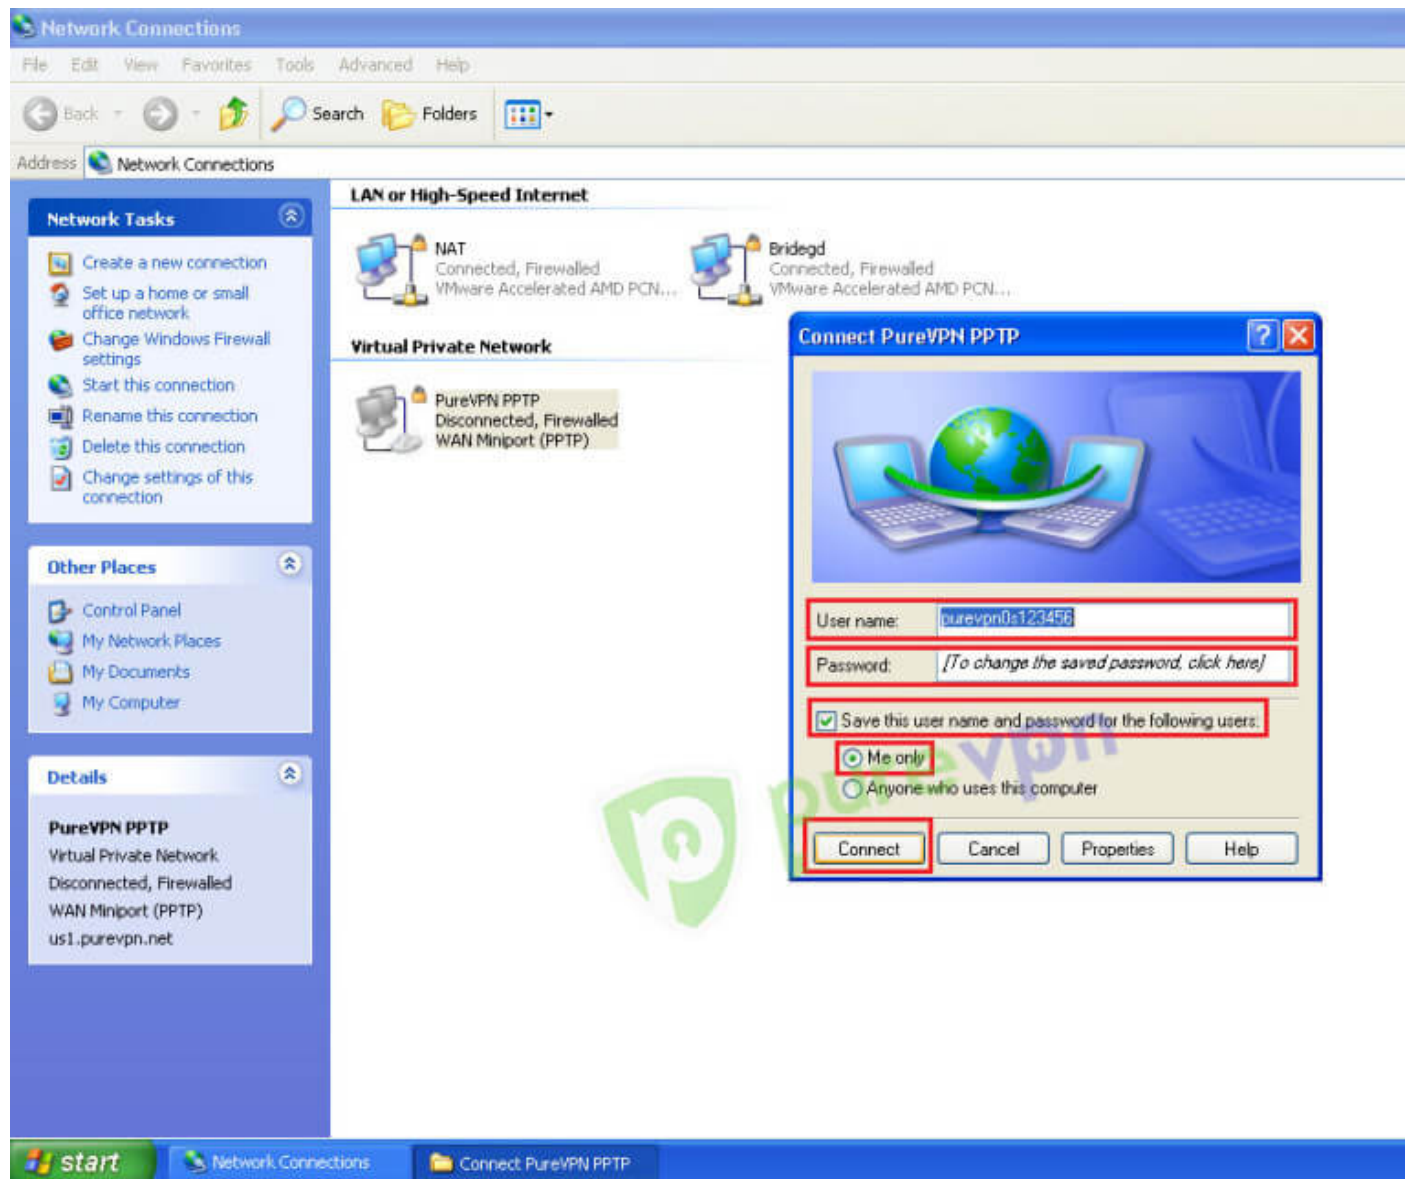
Network Connections

File Edit View Favorites Tools Advanced Help

Back Search Folders

Address Network Connections

Network Tasks

Create a new connection
Set up a home or small office network
Change Windows Firewall settings
Start this connection
Rename this connection
Delete this connection
Change settings of this connection

Other Places

Control Panel
My Network Places
My Documents
My Computer

Details

PureVPN PPTP
Virtual Private Network
Disconnected, Firewalled
WAN Miniport (PPTP)
us1.purevpn.net

LAN or High-Speed Internet

NAT
Connected, Firewalled
VMware Accelerated AMD PCN...

Bridegd
Connected, Firewalled
VMware Accelerated AMD PCN...

Virtual Private Network

PureVPN PPTP
Disconnected, Firewalled
WAN Miniport (PPTP)

Connect PureVPN PPTP

User name: purevpn0s123456
Password: [To change the saved password, click here]

Save this user name and password for the following users:
Me only
Anyone who uses this computer

Connect Cancel Properties Help

purevpn

start Network Connections Connect PureVPN PPTP